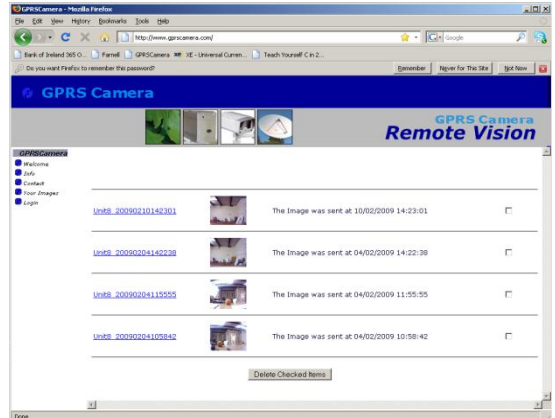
GPRSCamera - Mozilla Firefox

File Edit View History Bookmarks Tools Help

http://www.gprscamera.com/

Google

Bank of Ireland 365 O... Farnell GPRSCamera XE - Universal Curren... Teach Yourself C in 2...

Do you want Firefox to remember this password?

Remember Never for This Site Not Now

GPRS Camera

GPRS Camera
Remote Vision

GPRSCamera
Welcome
Info
Contact
Your Images
Login

| | | | |
|---|---|---|---|
| Unit8_20090210142301 | | The Image was sent at 10/02/2009 14:23:01 | ☐ |
| Unit8_20090204142238 | | The Image was sent at 04/02/2009 14:22:38 | ☐ |
| Unit8_20090204115555 | | The Image was sent at 04/02/2009 11:55:55 | ☐ |
| Unit8_20090204105842 | | The Image was sent at 04/02/2009 10:58:42 | ☐ |

Delete Checked Items

Done